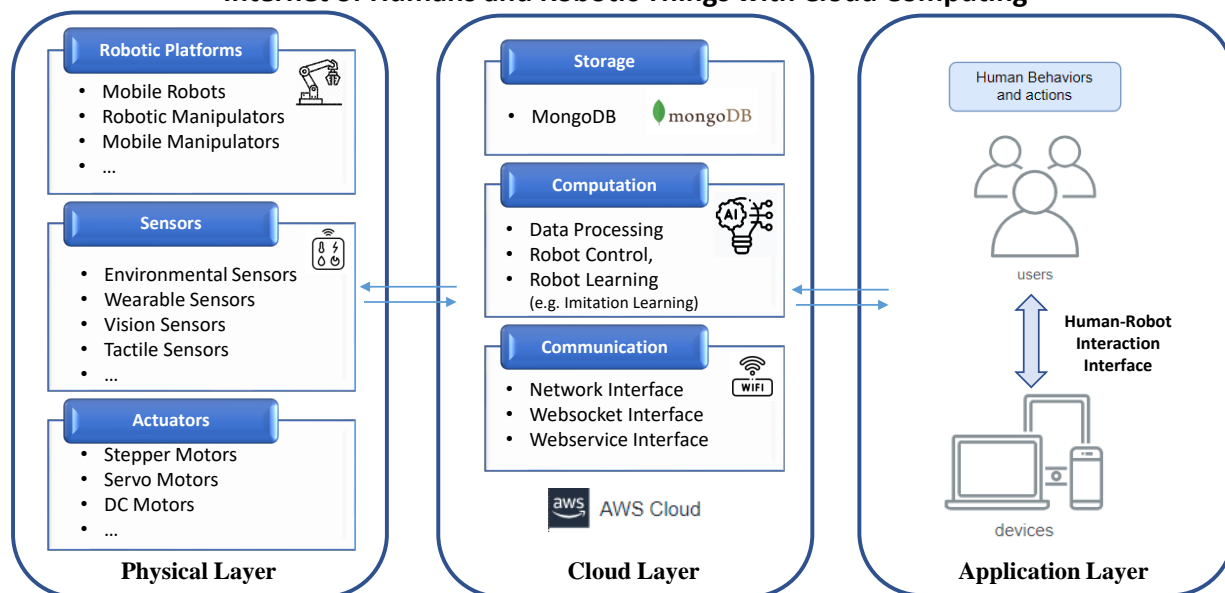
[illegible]

Robotic Platforms
- Mobile Robots
- Robotic Manipulators
- Mobile Manipulators
- ...

Sensors
- Environmental Sensors
- Wearable Sensors
- Vision Sensors
- Tactile Sensors
- ...

Actuators
- Stepper Motors
- Servo Motors
- DC Motors
- ...

Physical Layer

Storage
- MongoDB mongoDB

Computation
AI
- Data Processing
- Robot Control,
- Robot Learning (e.g. Imitation Learning)

Communication
WIFI
- Network Interface
- Websocket Interface
- Webservice Interface

aws AWS Cloud

Cloud Layer

Human Behaviors and actions

users

Human-Robot Interaction Interface

devices

Application Layer